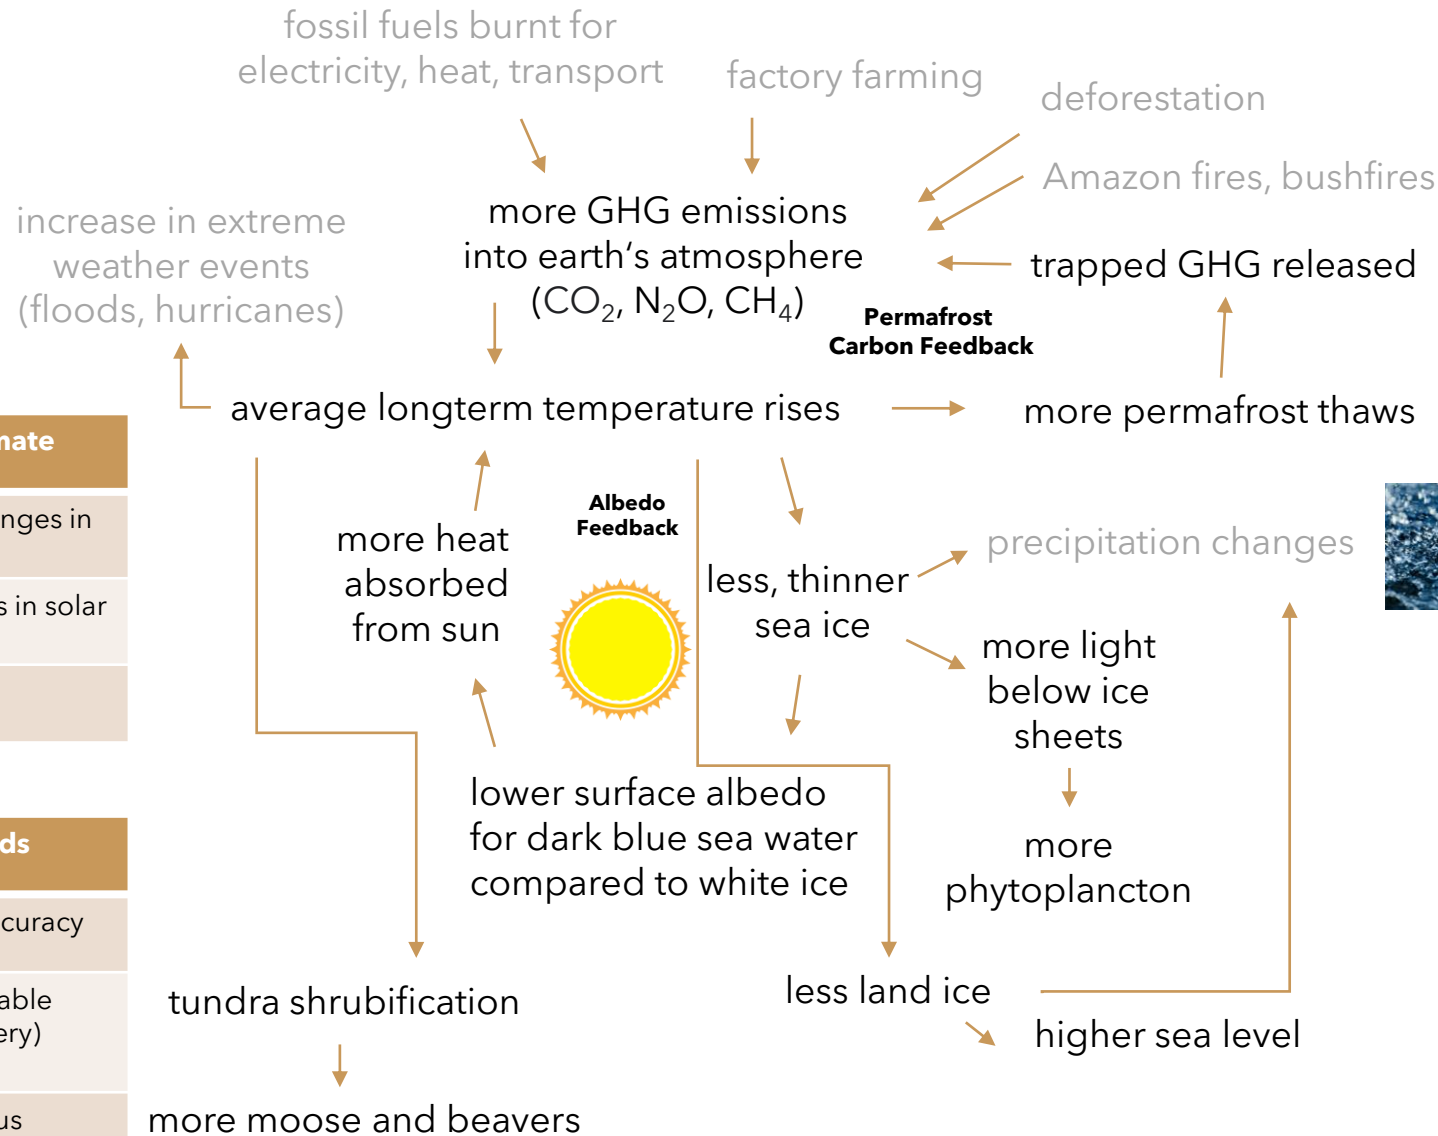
fossil fuels burnt for electricity, heat, transport

factory farming

deforestation

Amazon fires, bushfires

increase in extreme weather events (floods, hurricanes)

more GHG emissions into earth's atmosphere ($CO_2$, $N_2O$, $CH_4$)

trapped GHG released

Permafrost Carbon Feedback

average longterm temperature rises

more permafrost thaws

mate

nges in

s in solar

Albedo Feedback

more heat absorbed from sun

less, thinner sea ice

precipitation changes

more light below ice sheets

lower surface albedo for dark blue sea water compared to white ice

more phytoplancton

ds

curacy

able
ery)

us

tundra shrubification

less land ice

higher sea level

more moose and beavers